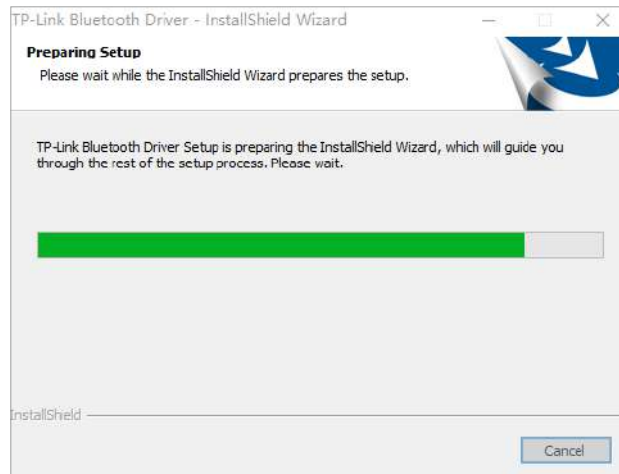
TP-Link Bluetooth Driver - InstallShield Wizard

Preparing Setup
Please wait while the InstallShield Wizard prepares the setup.

TP-Link Bluetooth Driver Setup is preparing the InstallShield Wizard, which will guide you through the rest of the setup process. Please wait.

InstallShield

Cancel